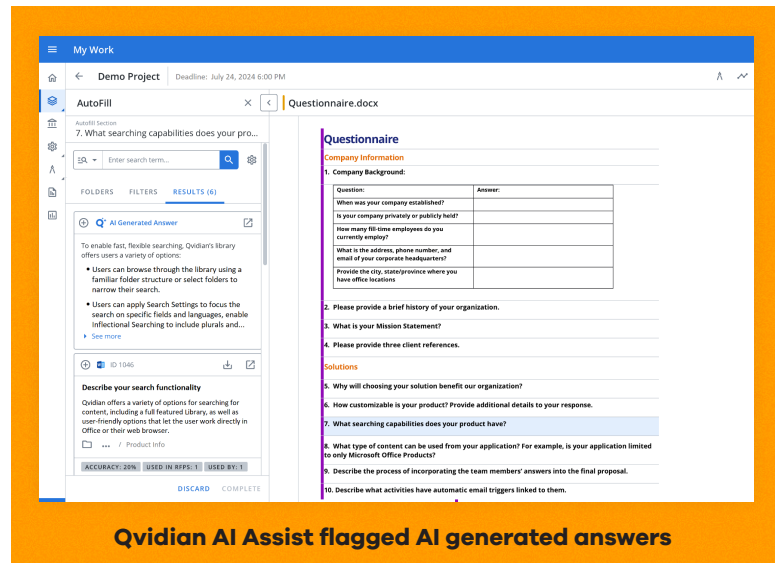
My Work

Demo Project Deadline: July 24, 2024 6:00 PM

AutoFill

Autofill Section
7. What searching capabilities does your pro...

Enter search term...

FOLDERS FILTERS RESULTS (6)

AI Generated Answer

To enable fast, flexible searching, Qvidian's library offers users a variety of options:

• Users can browse through the library using a familiar folder structure or select folders to narrow their search.

• Users can apply Search Settings to focus the search on specific fields and languages, enable Inflectional Searching to include plurals and...

See more

ID 1046

Describe your search functionality

Qvidian offers a variety of options for searching for content, including a full featured Library, as well as user-friendly options that let the user work directly in Office or their web browser.

... / Product Info

ACCURACY: 20% USED IN RFPS: 1 USED BY: 1

DISCARD COMPLETE

Questionnaire.docx

Questionnaire

Company Information

1. Company Background:

| Question: | Answer: |
|---|---|
| When was your company established? | |
| Is your company privately or publicly held? | |
| How many full-time employees do you currently employ? | |
| What is the address, phone number, and email of your corporate headquarters? | |
| Provide the city, state/province where you have office locations | |

2. Please provide a brief history of your organization.

3. What is your Mission Statement?

4. Please provide three client references.

Solutions

5. Why will choosing your solution benefit our organization?

6. How customizable is your product? Provide additional details to your response.

7. What searching capabilities does your product have?

8. What type of content can be used from your application? For example, is your application limited to only Microsoft Office Products?

9. Describe the process of incorporating the team members' answers into the final proposal.

10. Describe what activities have automatic email triggers linked to them.

Qvidian AI Assist flagged AI generated answers